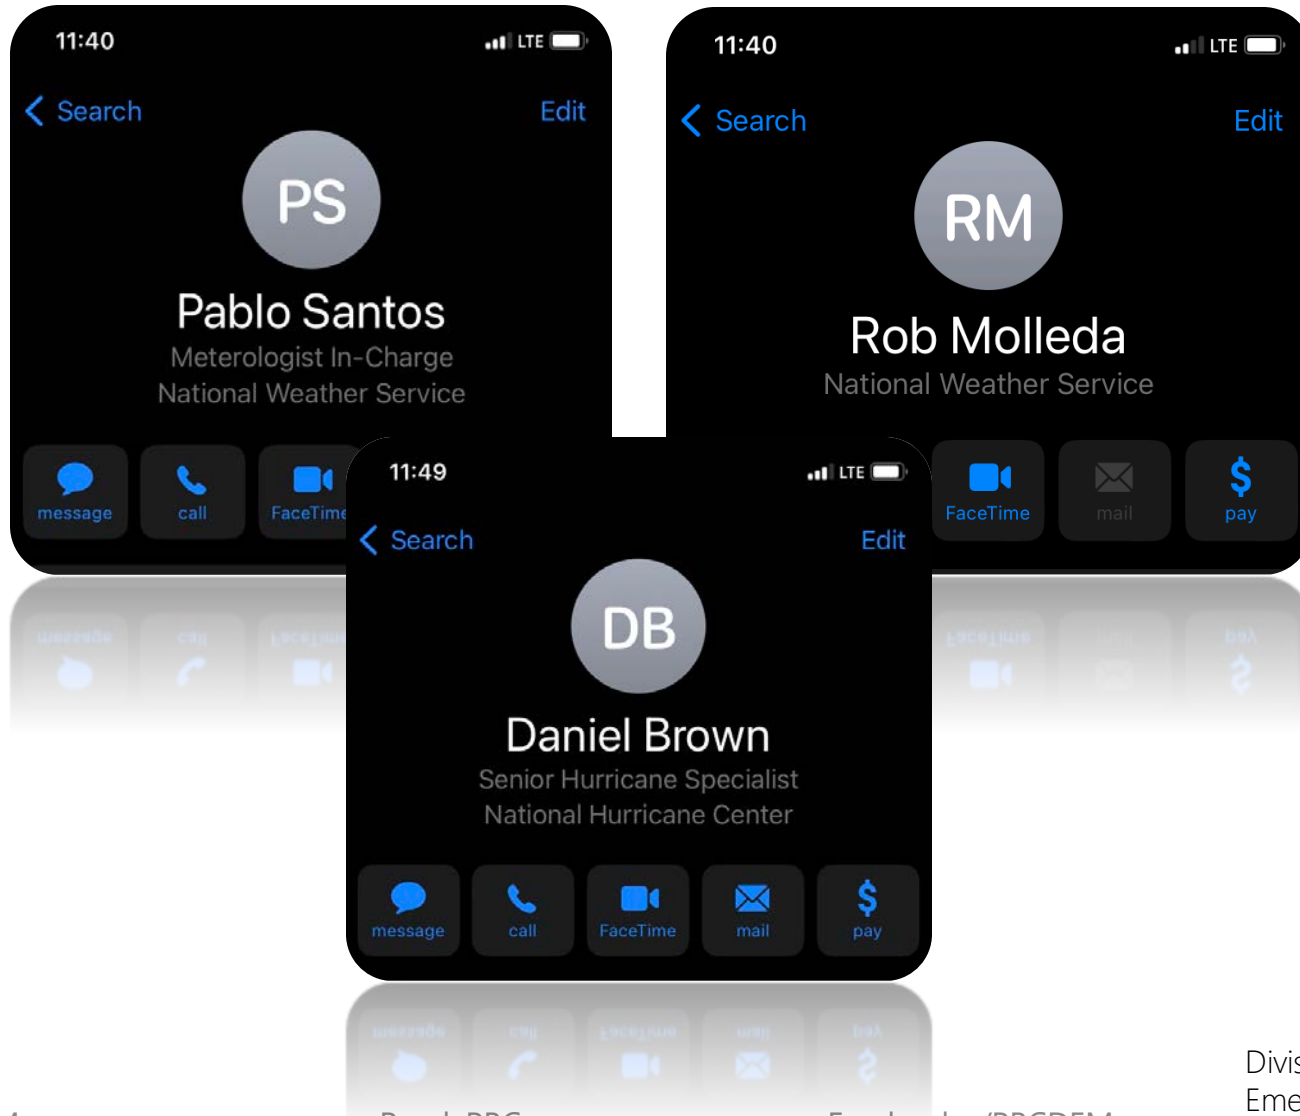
11:40
LTE
Search
Edit
PS
Pablo Santos
Meterologist In-Charge
National Weather Service
message
call
FaceTime

11:40
LTE
Search
Edit
RM
Rob Molleda
National Weather Service
FaceTime
mail
pay

11:49
LTE
Search
Edit
DB
Daniel Brown
Senior Hurricane Specialist
National Hurricane Center
message
call
FaceTime
mail
pay

Divis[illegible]
Eme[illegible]